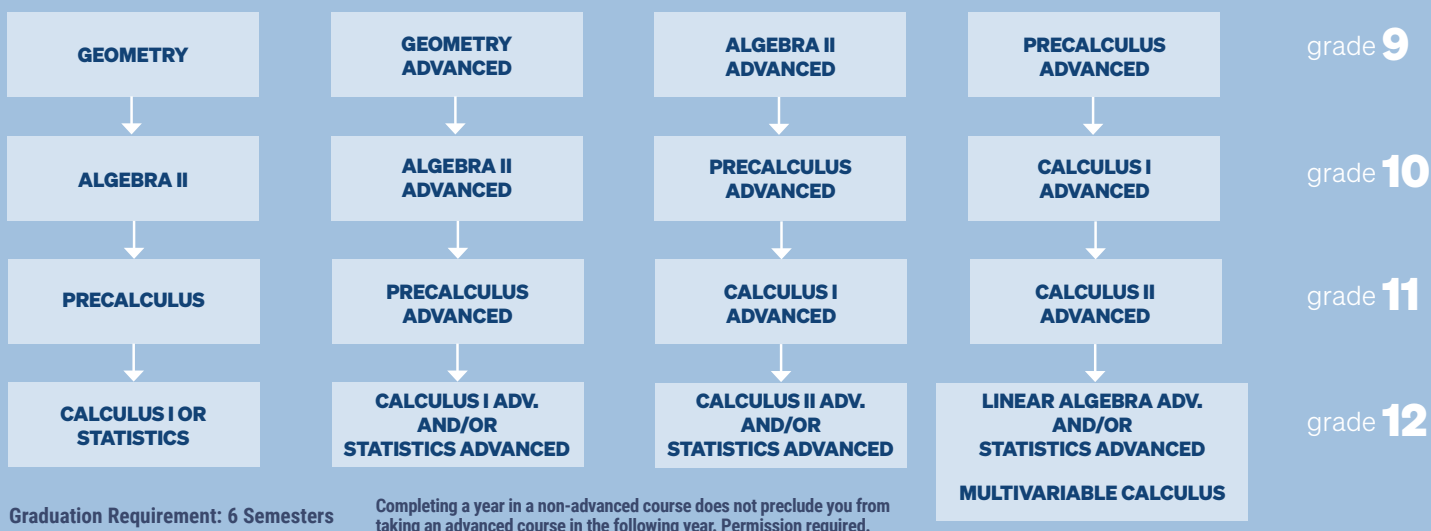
GEOMETRY

ALGEBRA II

PRECALCULUS

CALCULUS I OR STATISTICS

GEOMETRY ADVANCED

ALGEBRA II ADVANCED

PRECALCULUS ADVANCED

CALCULUS I ADV. AND/OR STATISTICS ADVANCED

ALGEBRA II ADVANCED

PRECALCULUS ADVANCED

CALCULUS I ADVANCED

CALCULUS II ADV. AND/OR STATISTICS ADVANCED

PRECALCULUS ADVANCED

CALCULUS I ADVANCED

CALCULUS II ADVANCED

LINEAR ALGEBRA ADV. AND/OR STATISTICS ADVANCED

MULTIVARIABLE CALCULUS

grade 9

grade 10

grade 11

grade 12

Graduation Requirement: 6 Semesters

Completing a year in a non-advanced course does not preclude you from taking an advanced course in the following year. Permission required.